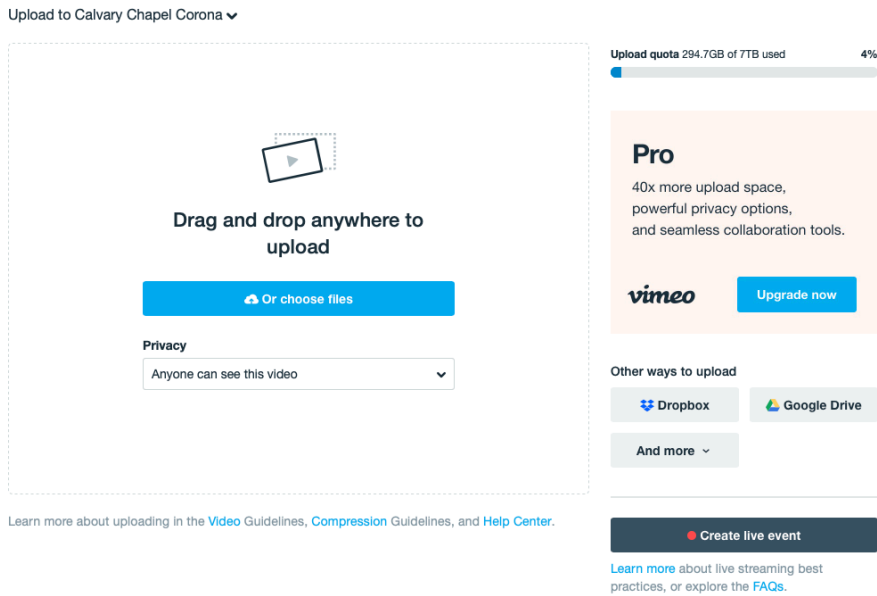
Upload to Calvary Chapel Corona

Drag and drop anywhere to upload

Or choose files

Privacy

Anyone can see this video

Learn more about uploading in the Video Guidelines, Compression Guidelines, and Help Center.

Upload quota 294.7GB of 7TB used 4%

Pro

40x more upload space, powerful privacy options, and seamless collaboration tools.

vimeo

Upgrade now

Other ways to upload

Dropbox

Google Drive

And more

Create live event

Learn more about live streaming best practices, or explore the FAQs.